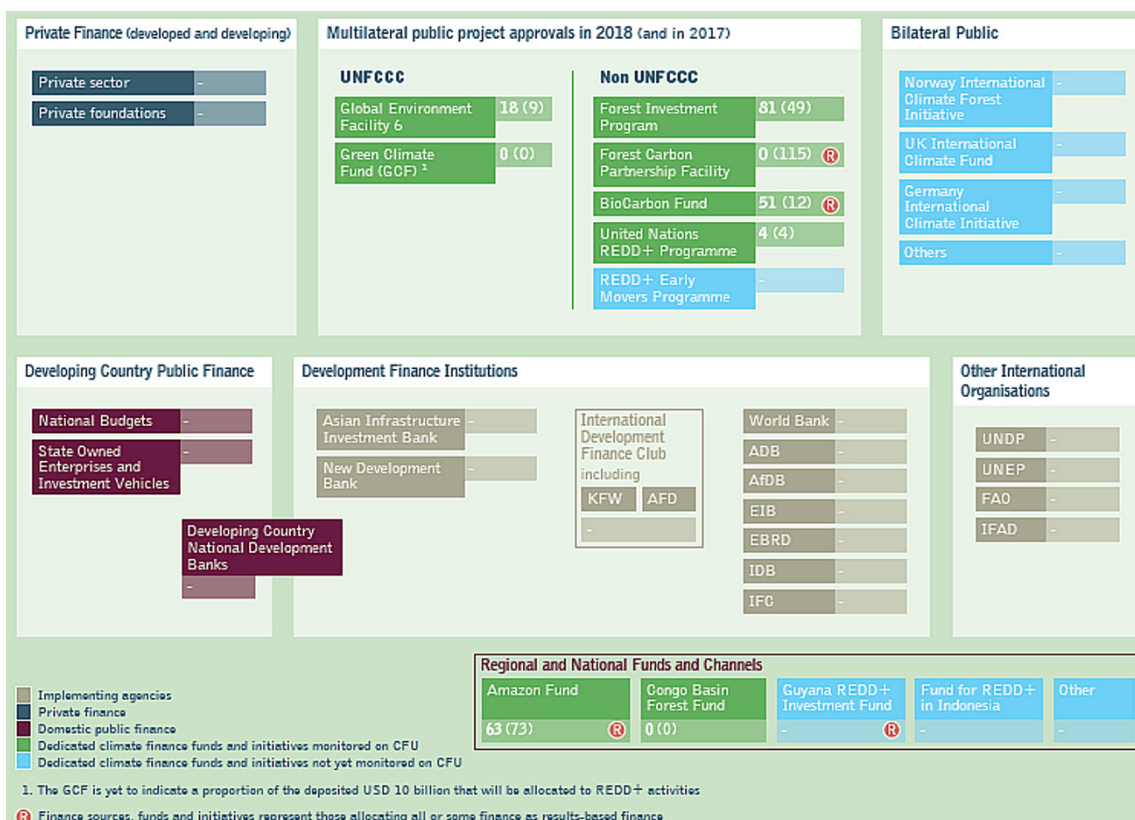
Private Finance (developed and developing)

Private sector -
Private foundations -

Multilateral public project approvals in 2018 (and in 2017)

UNFCCC

Global Environment Facility 6 18 (9)
Green Climate Fund (GCF) ¹ 0 (0)

Non UNFCCC

Forest Investment Program 81 (49)
Forest Carbon Partnership Facility 0 (115) R
BioCarbon Fund 51 (12) R
United Nations REDD+ Programme 4 (4)
REDD+ Early Movers Programme -

Bilateral Public

Norway International Climate Forest Initiative -
UK International Climate Fund -
Germany International Climate Initiative -
Others -

Developing Country Public Finance

National Budgets -
State Owned Enterprises and Investment Vehicles -
Developing Country National Development Banks -

Development Finance Institutions

Asian Infrastructure Investment Bank -
New Development Bank -

International Development Finance Club including
KFW AFD
-

World Bank -
ADB -
AfDB -
EIB -
EBRD -
IDB -
IFC -

Other International Organisations

UNDP -
UNEP -
FAO -
IFAD -

Regional and National Funds and Channels

Amazon Fund 63 (73) R
Congo Basin Forest Fund 0 (0)
Guyana REDD+ Investment Fund - R
Fund for REDD+ in Indonesia -
Other -

Implementing agencies
Private finance
Domestic public finance
Dedicated climate finance funds and initiatives monitored on CFU
Dedicated climate finance funds and initiatives not yet monitored on CFU

1. The GCF is yet to indicate a proportion of the deposited USD 10 billion that will be allocated to REDD+ activities

R Finance sources, funds and initiatives represent those allocating all or some finance as results-based finance